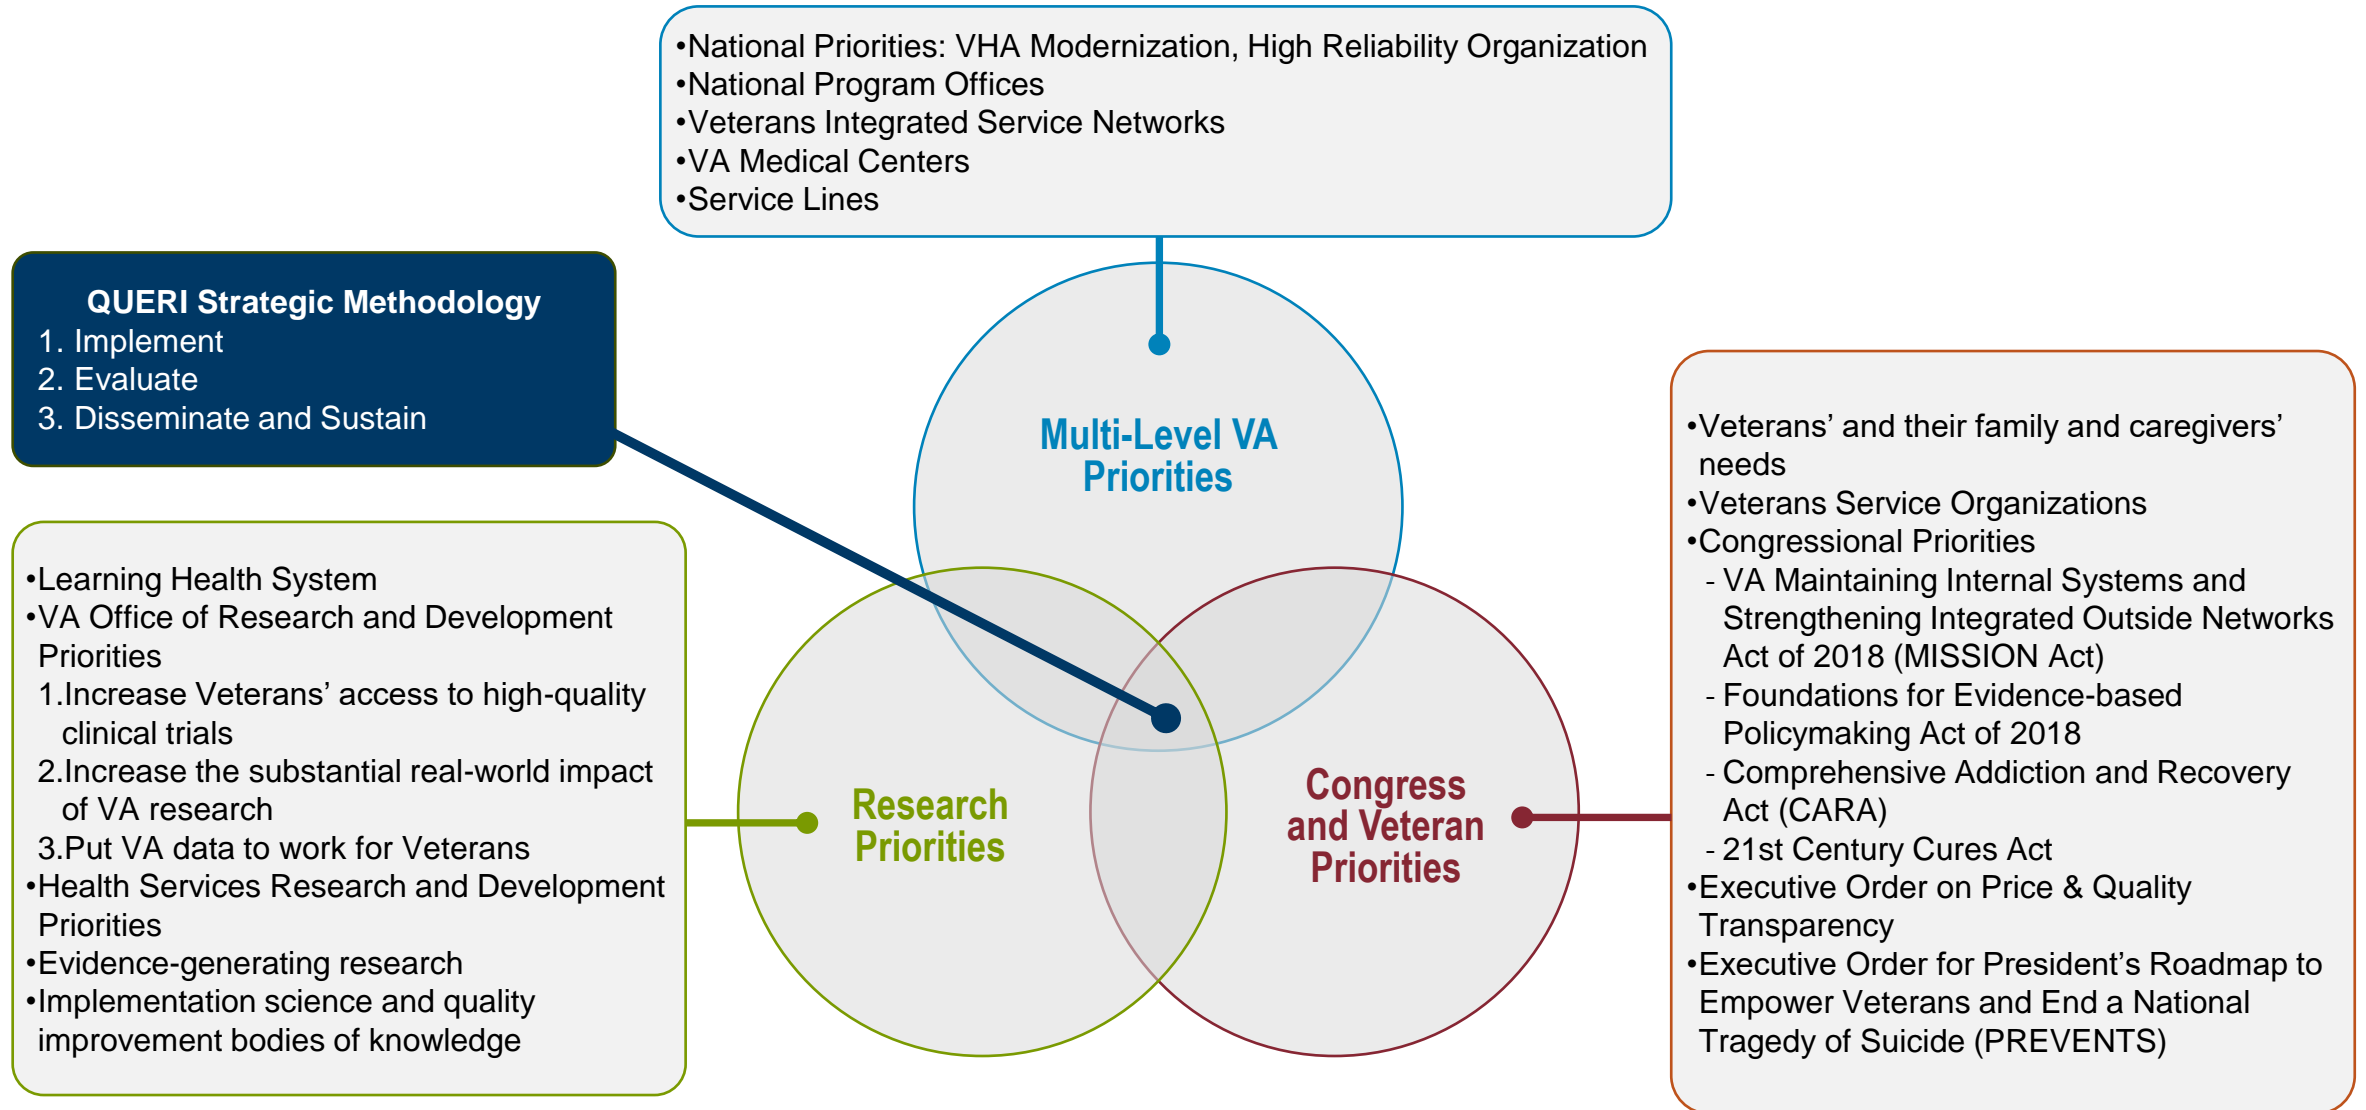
•National Priorities: VHA Modernization, High Reliability Organization
•National Program Offices
•Veterans Integrated Service Networks
•VA Medical Centers
•Service Lines

QUERI Strategic Methodology
1. Implement
2. Evaluate
3. Disseminate and Sustain

Multi-Level VA Priorities

Research Priorities

Congress and Veteran Priorities

•Learning Health System
•VA Office of Research and Development Priorities
1.Increase Veterans' access to high-quality clinical trials
2.Increase the substantial real-world impact of VA research
3.Put VA data to work for Veterans
•Health Services Research and Development Priorities
•Evidence-generating research
•Implementation science and quality improvement bodies of knowledge

•Veterans' and their family and caregivers' needs
•Veterans Service Organizations
•Congressional Priorities
- VA Maintaining Internal Systems and Strengthening Integrated Outside Networks Act of 2018 (MISSION Act)
- Foundations for Evidence-based Policymaking Act of 2018
- Comprehensive Addiction and Recovery Act (CARA)
- 21st Century Cures Act
•Executive Order on Price & Quality Transparency
•Executive Order for President's Roadmap to Empower Veterans and End a National Tragedy of Suicide (PREVENTS)